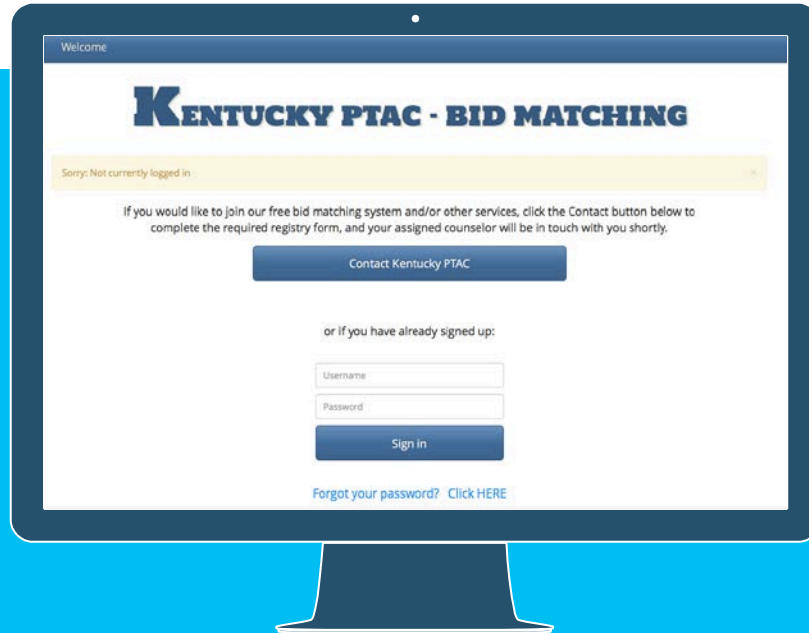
Welcome

KENTUCKY PTAC - BID MATCHING

Sorry: Not currently logged in

×

If you would like to join our free bid matching system and/or other services, click the Contact button below to complete the required registry form, and your assigned counselor will be in touch with you shortly.

Contact Kentucky PTAC

or if you have already signed up:

Username

Password

Sign in

Forgot your password? Click HERE